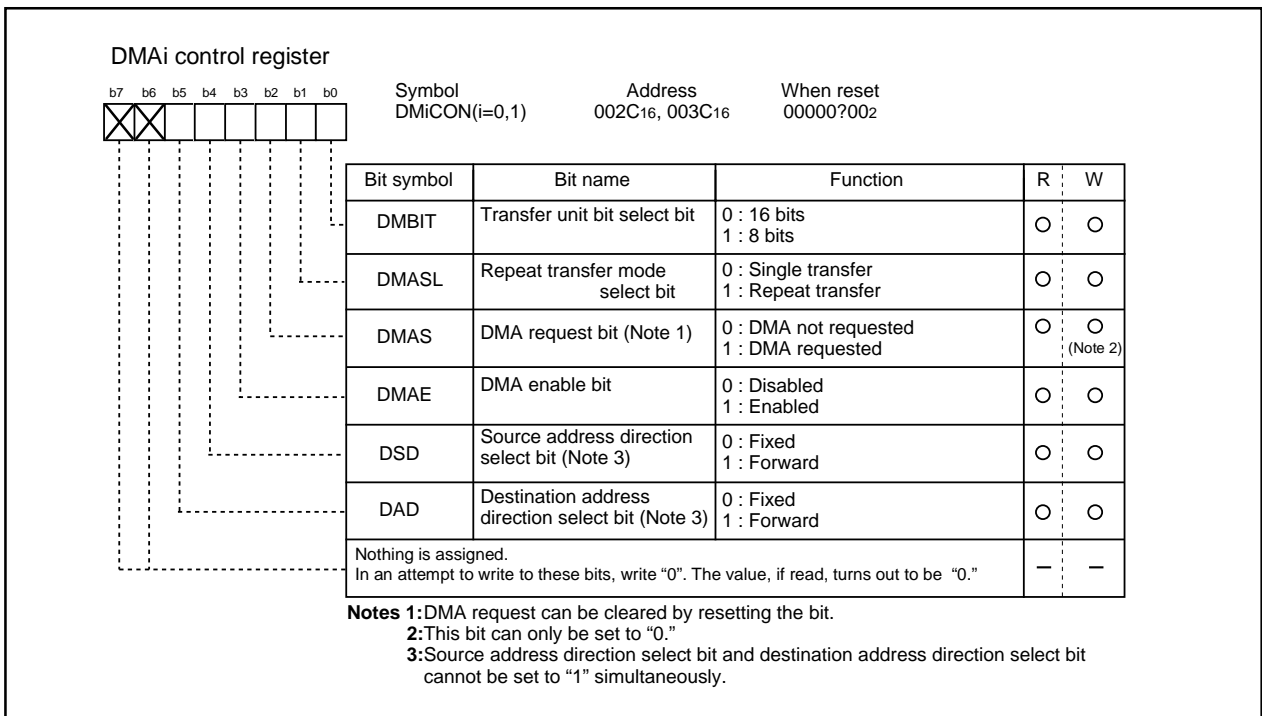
DMAi control register

b7 b6 b5 b4 b3 b2 b1 b0

Symbol
DMiCON(i=0,1)

Address
002C$_{16}$, 003C$_{16}$

When reset
00000?00$_2$

| Bit symbol | Bit name | Function | R | W |
|---|---|---|---|---|
| DMBIT | Transfer unit bit select bit | 0 : 16 bits<br>1 : 8 bits | O | O |
| DMASL | Repeat transfer mode select bit | 0 : Single transfer<br>1 : Repeat transfer | O | O |
| DMAS | DMA request bit (Note 1) | 0 : DMA not requested<br>1 : DMA requested | O | O (Note 2) |
| DMAE | DMA enable bit | 0 : Disabled<br>1 : Enabled | O | O |
| DSD | Source address direction select bit (Note 3) | 0 : Fixed<br>1 : Forward | O | O |
| DAD | Destination address direction select bit (Note 3) | 0 : Fixed<br>1 : Forward | O | O |
| Nothing is assigned.<br>In an attempt to write to these bits, write "0". The value, if read, turns out to be "0." | | | – | – |

Notes 1:DMA request can be cleared by resetting the bit.
2:This bit can only be set to "0."
3:Source address direction select bit and destination address direction select bit cannot be set to "1" simultaneously.